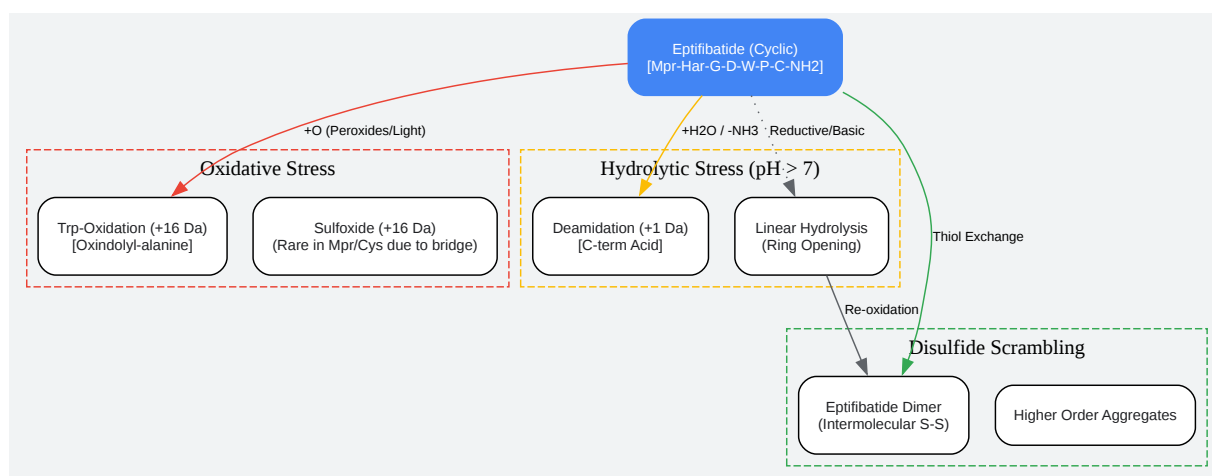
Eptifibatide (Cyclic)
[Mpr-Har-G-D-W-P-C-NH2]

+O (Peroxides/Light)

+H2O / -NH3

Reductive/Basic

Thiol Exchange

Oxidative Stress

Trp-Oxidation (+16 Da)
[Oxindolyl-alanine]

Sulfoxide (+16 Da)
(Rare in Mpr/Cys due to bridge)

Hydrolytic Stress (pH > 7)

Deamidation (+1 Da)
[C-term Acid]

Linear Hydrolysis
(Ring Opening)

Re-oxidation

Disulfide Scrambling

Eptifibatide Dimer
(Intermolecular S-S)

Higher Order Aggregates